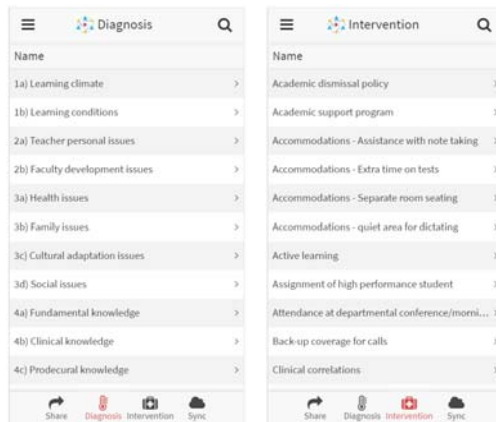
Diagnosis

Name

1a) Learning climate

1b) Learning conditions

2a) Teacher personal issues

2b) Faculty development issues

3a) Health issues

3b) Family issues

3c) Cultural adaptation issues

3d) Social issues

4a) Fundamental knowledge

4b) Clinical knowledge

4c) Prodecural knowledge

Share Diagnosis Intervention Sync

Intervention

Name

Academic dismissal policy

Academic support program

Accommodations - Assistance with note taking

Accommodations - Extra time on tests

Accommodations - Separate room seating

Accommodations - quiet area for dictating

Active learning

Assignment of high performance student

Attendance at departmental conference/morni...

Back-up coverage for calls

Clinical correlations

Share Diagnosis Intervention Sync